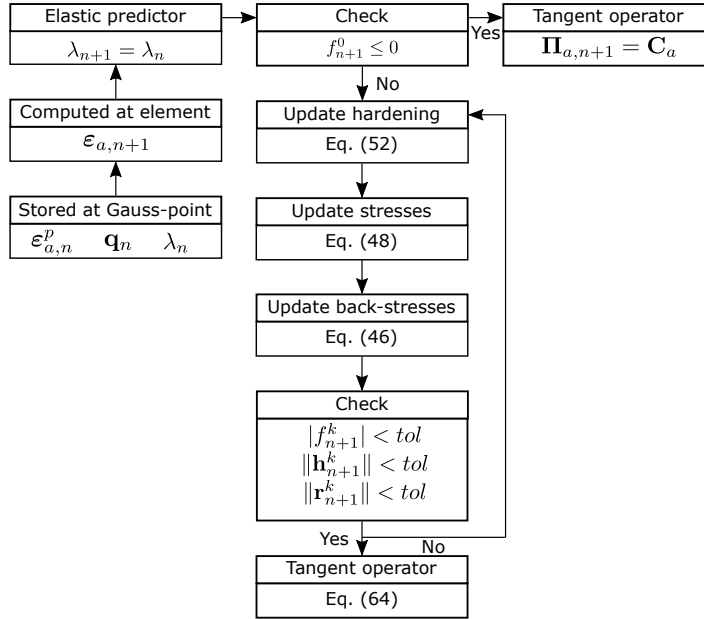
Elastic predictor

$\lambda_{n+1} = \lambda_n$

Computed at element

$\boldsymbol{\varepsilon}_{a,n+1}$

Stored at Gauss-point

$\boldsymbol{\varepsilon}^p_{a,n}$ $\mathbf{q}_n$ $\lambda_n$

Check

$f^0_{n+1} \leq 0$

Yes

Tangent operator

$\mathbf{\Pi}_{a,n+1} = \mathbf{C}_a$

No

Update hardening

Eq. (52)

Update stresses

Eq. (48)

Update back-stresses

Eq. (46)

Check

$|f^k_{n+1}| < tol$
$\|\mathbf{h}^k_{n+1}\| < tol$
$\|\mathbf{r}^k_{n+1}\| < tol$

Yes

No

Tangent operator

Eq. (64)